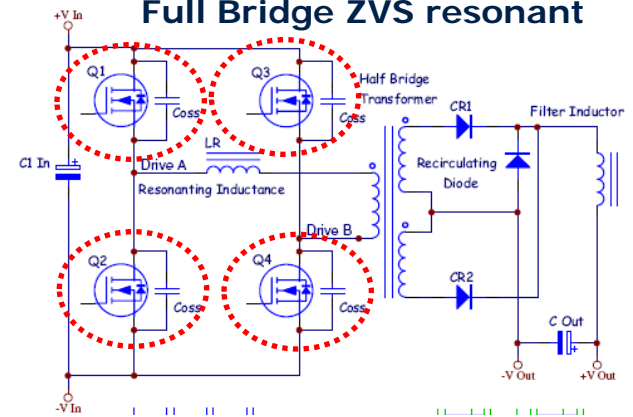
+V In

Full Bridge ZVS resonant

Q1

Coss

Q3

Coss

Half Bridge Transformer

CR1

Filter Inductor

C1 In

Drive A

LR

Resonanting Inductance

Recirculating Diode

Drive B

Q2

Coss

Q4

Coss

CR2

C Out

-V Out

+V Out

-V In